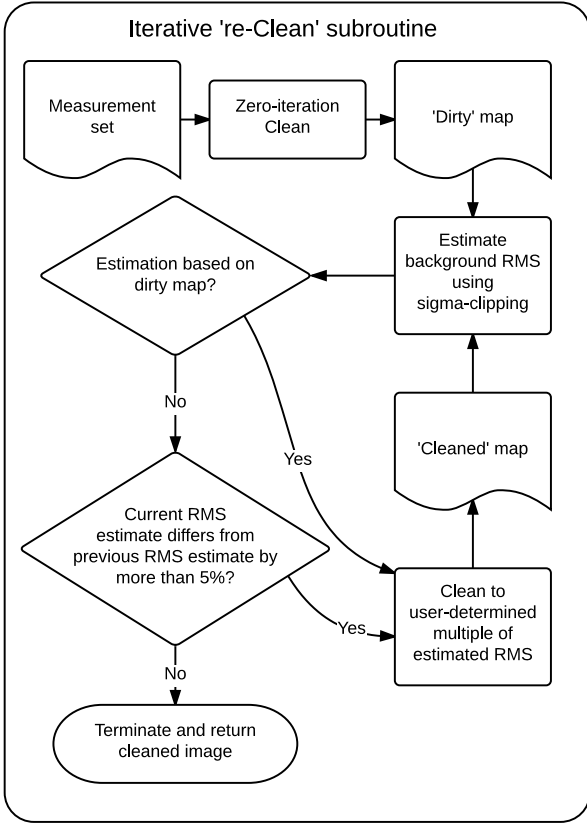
Iterative 're-Clean' subroutine

Measurement set

Zero-iteration Clean

'Dirty' map

Estimation based on dirty map?

Estimate background RMS using sigma-clipping

No

Yes

'Cleaned' map

Current RMS estimate differs from previous RMS estimate by more than 5%?

Clean to user-determined multiple of estimated RMS

Yes

No

Terminate and return cleaned image